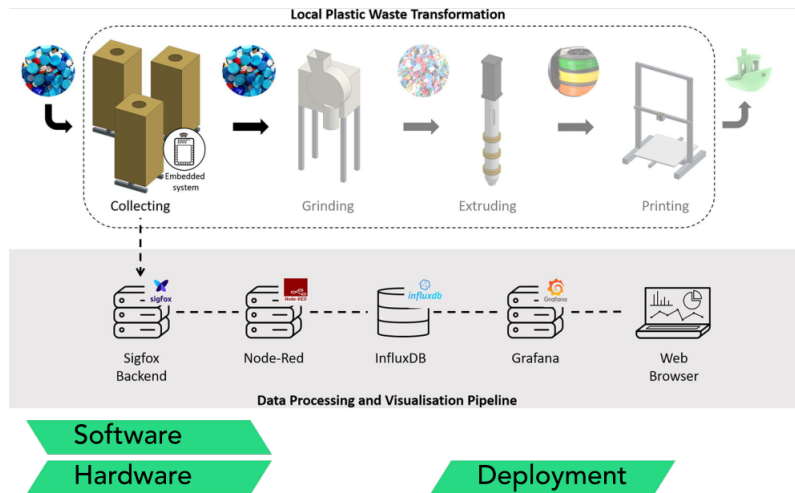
Local Plastic Waste Transformation

Embedded system

Collecting

Grinding

Extruding

Printing

sigfox

Node-RED

influxdb

Grafana

Sigfox Backend

Node-Red

InfluxDB

Grafana

Web Browser

Data Processing and Visualisation Pipeline

Software

Hardware

Deployment